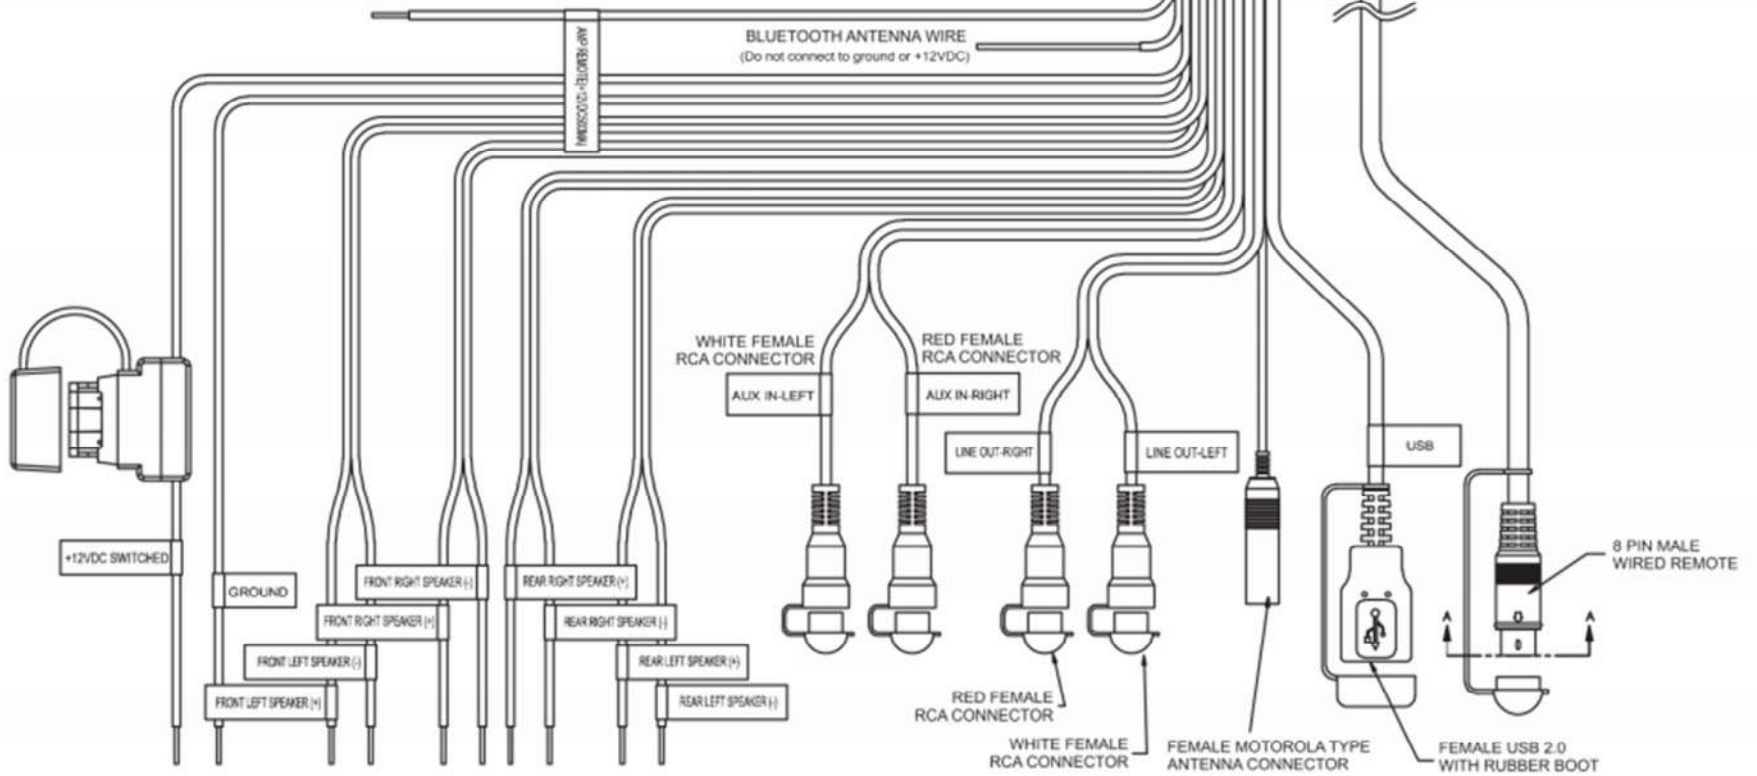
BLUETOOTH ANTENNA WIRE
(Do not connect to ground or +12VDC)

AMP REMOTE(+12VDC500MA)

WHITE FEMALE
RCA CONNECTOR

RED FEMALE
RCA CONNECTOR

AUX IN-LEFT

AUX IN-RIGHT

LINE OUT-RIGHT

LINE OUT-LEFT

USB

+12VDC SWITCHED

GROUND

FRONT RIGHT SPEAKER (-)

FRONT RIGHT SPEAKER (+)

FRONT LEFT SPEAKER (-)

FRONT LEFT SPEAKER (+)

REAR RIGHT SPEAKER (+)

REAR RIGHT SPEAKER (-)

REAR LEFT SPEAKER (+)

REAR LEFT SPEAKER (-)

8 PIN MALE
WIRED REMOTE

A

A

RED FEMALE
RCA CONNECTOR

WHITE FEMALE
RCA CONNECTOR

FEMALE MOTOROLA TYPE
ANTENNA CONNECTOR

FEMALE USB 2.0
WITH RUBBER BOOT